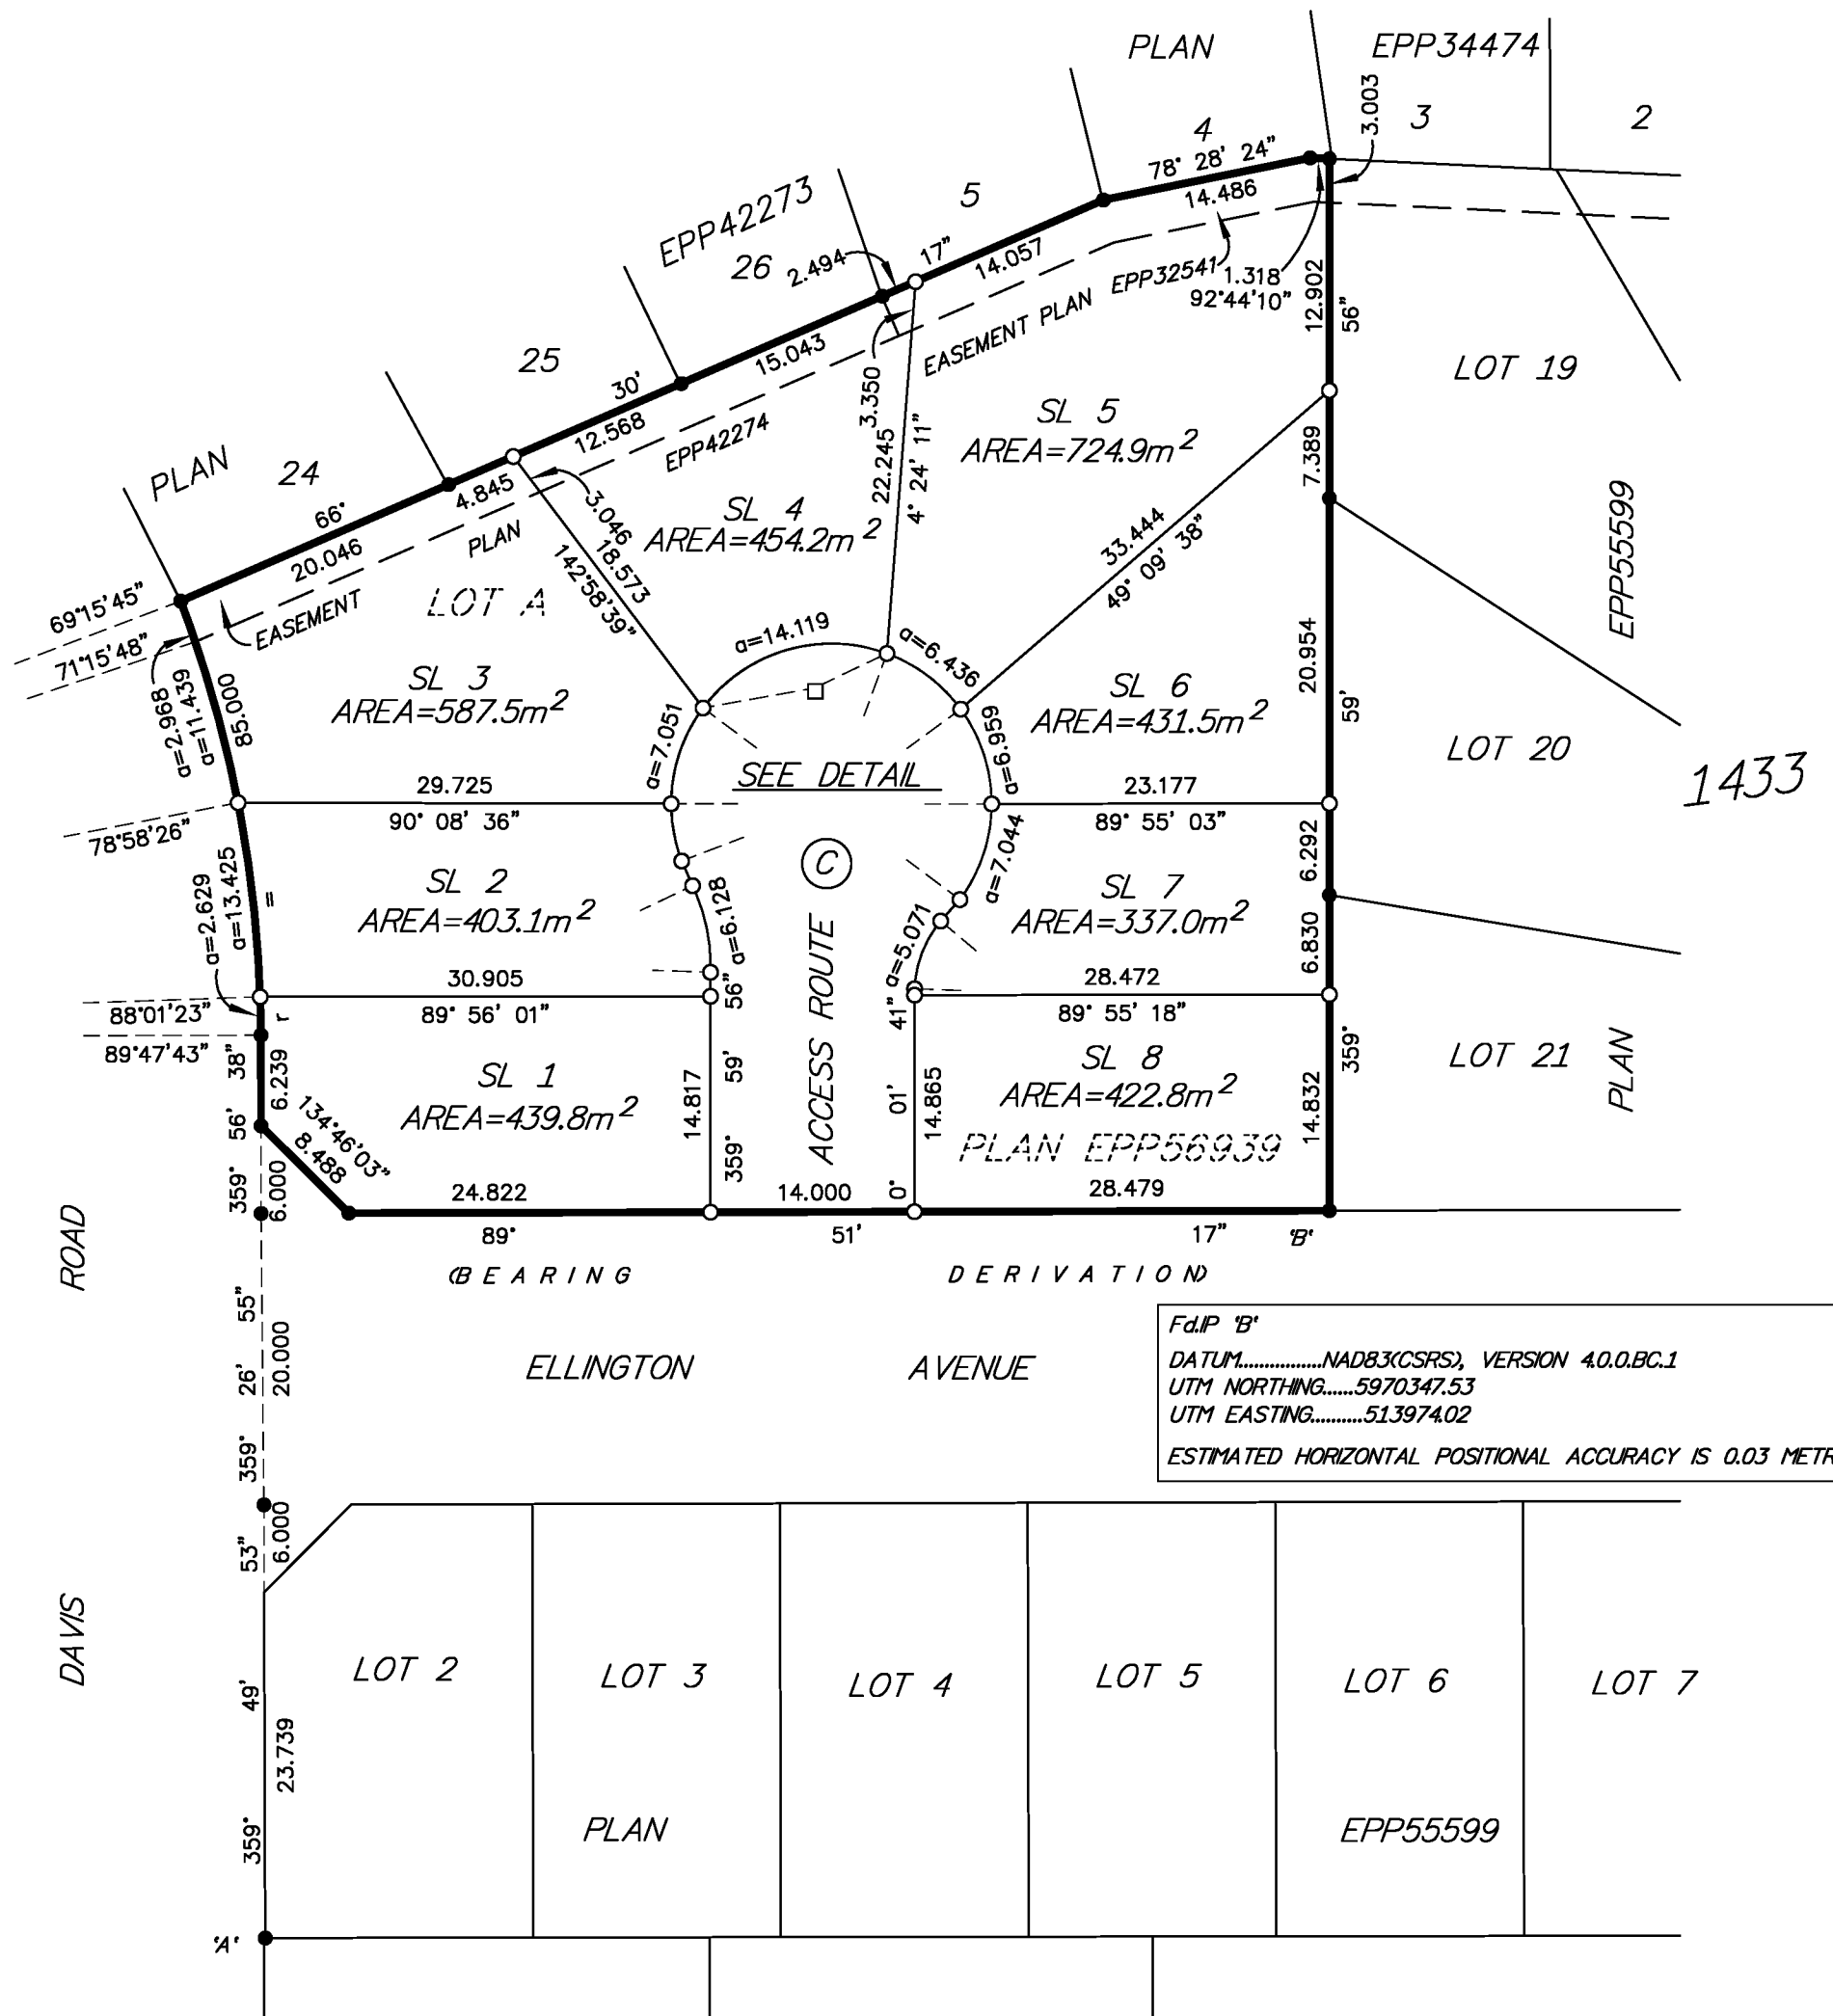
PLAN EPP34474

3 2

4

78° 28' 24"

3.003

14.486

5

EPP42273

26

2.494

17"

14.057

EPP32541

1.318

92°44'10"

12.902

56"

EASEMENT PLAN

25

30'

15.043

3.350

LOT 19

SL 5
AREA=724.9m$^2$

12.568

EPP42274

22.245

4° 24' 11"

7.389

PLAN 24

66'

4.845

3.046

18.573

142°58'39"

SL 4
AREA=454.2m$^2$

33.444

49° 09' 38"

EPP55599

20.046

PLAN

69°15'45"

71°15'48"

EASEMENT

LOT A

a=14.119

a=6.436

20.954

SL 3
AREA=587.5m$^2$

SL 6
AREA=431.5m$^2$

59'

a=2.968

a=11.439

85.000

a=7.051

a=6.959

SEE DETAIL

LOT 20

1433

29.725

23.177

90° 08' 36"

89° 55' 03"

78°58'26"

C

6.292

SL 2
AREA=403.1m$^2$

SL 7
AREA=337.0m$^2$

a=2.629

a=13.425

a=6.128

a=7.044

a=5.071

6.830

30.905

28.472

88°01'23"

89° 56' 01"

89° 55' 18"

89°47'43"

56"

41"

ACCESS ROUTE

SL 1
AREA=439.8m$^2$

SL 8
AREA=422.8m$^2$

359°

LOT 21

PLAN

38"

6.239

134°46'03"

8.488

14.817

59'

01'

14.865

14.832

56'

359°

PLAN EPP56939

359°

6.000

24.822

14.000

0°

28.479

89°

51'

17"

'B'

ROAD

(B E A R I N G

D E R I V A T I O N)

55"

Fd.IP 'B'

DATUM................NAD83(CSRS), VERSION 4.0.0.BC.1
UTM NORTHING......5970347.53
UTM EASTING..........513974.02

ESTIMATED HORIZONTAL POSITIONAL ACCURACY IS 0.03 METR

26'

20.000

ELLINGTON AVENUE

359°

53"

6.000

DAVIS

LOT 2

LOT 3

LOT 4

LOT 5

LOT 6

LOT 7

49'

23.739

359°

PLAN

EPP55599

'A'